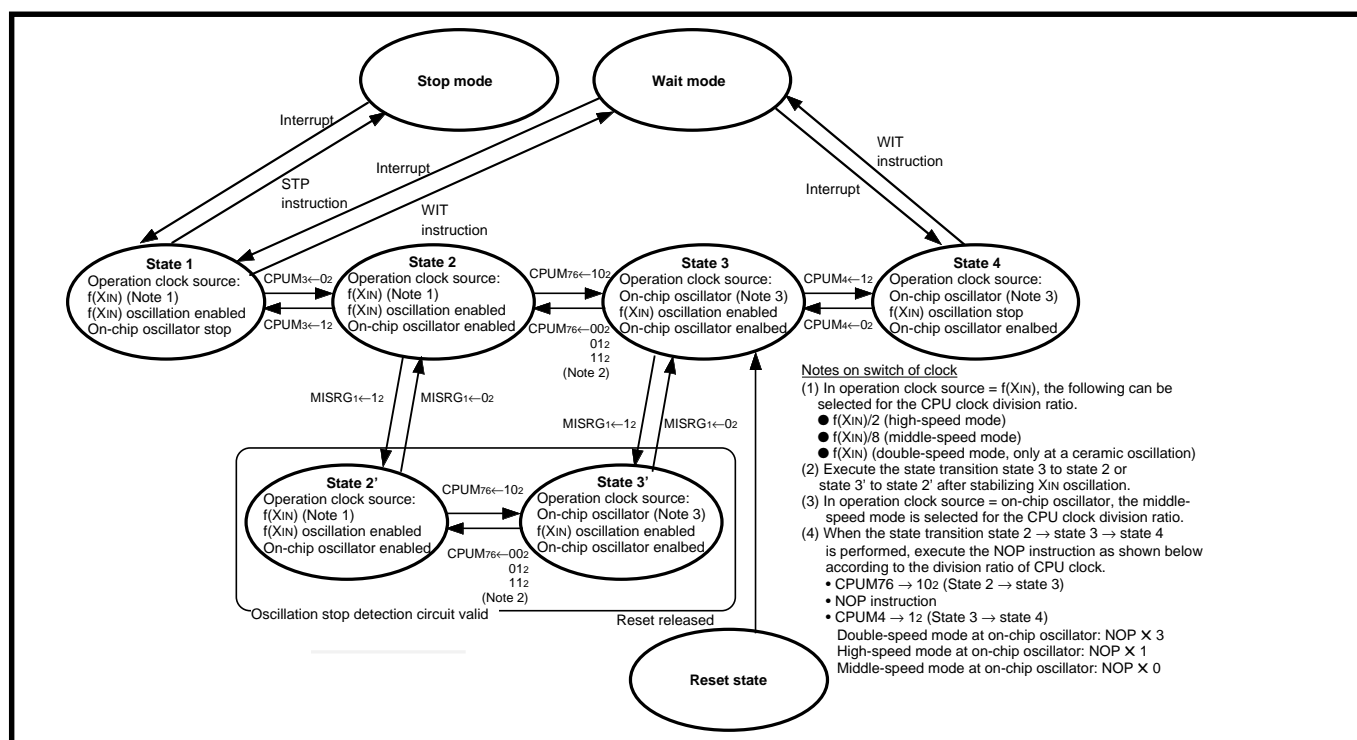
Stop mode

Wait mode

Interrupt

STP instruction

Interrupt

WIT instruction

WIT instruction

Interrupt

State 1
Operation clock source:
f(XIN) (Note 1)
f(XIN) oscillation enabled
On-chip oscillator stop

CPUM$_3$←$0_2$

CPUM$_3$←$1_2$

State 2
Operation clock source:
f(XIN) (Note 1)
f(XIN) oscillation enabled
On-chip oscillator enabled

CPUM$_{76}$←$10_2$

CPUM$_{76}$←$00_2$
$01_2$
$11_2$
(Note 2)

State 3
Operation clock source:
On-chip oscillator (Note 3)
f(XIN) oscillation enabled
On-chip oscillator enalbed

CPUM$_4$←$1_2$

CPUM$_4$←$0_2$

State 4
Operation clock source:
On-chip oscillator (Note 3)
f(XIN) oscillation stop
On-chip oscillator enalbed

MISRG$_1$←$1_2$

MISRG$_1$←$0_2$

MISRG$_1$←$1_2$

MISRG$_1$←$0_2$

State 2'
Operation clock source:
f(XIN) (Note 1)
f(XIN) oscillation enabled
On-chip oscillator enabled

CPUM$_{76}$←$10_2$

CPUM$_{76}$←$00_2$
$01_2$
$11_2$
(Note 2)

State 3'
Operation clock source:
On-chip oscillator (Note 3)
f(XIN) oscillation enabled
On-chip oscillator enalbed

Oscillation stop detection circuit valid

Reset released

Reset state

Notes on switch of clock
(1) In operation clock source = f(XIN), the following can be selected for the CPU clock division ratio.
● f(XIN)/2 (high-speed mode)
● f(XIN)/8 (middle-speed mode)
● f(XIN) (double-speed mode, only at a ceramic oscillation)
(2) Execute the state transition state 3 to state 2 or state 3' to state 2' after stabilizing XIN oscillation.
(3) In operation clock source = on-chip oscillator, the middle-speed mode is selected for the CPU clock division ratio.
(4) When the state transition state 2 → state 3 → state 4 is performed, execute the NOP instruction as shown below according to the division ratio of CPU clock.
• CPUM76 → $10_2$ (State 2 → state 3)
• NOP instruction
• CPUM4 → $1_2$ (State 3 → state 4)
Double-speed mode at on-chip oscillator: NOP × 3
High-speed mode at on-chip oscillator: NOP × 1
Middle-speed mode at on-chip oscillator: NOP × 0